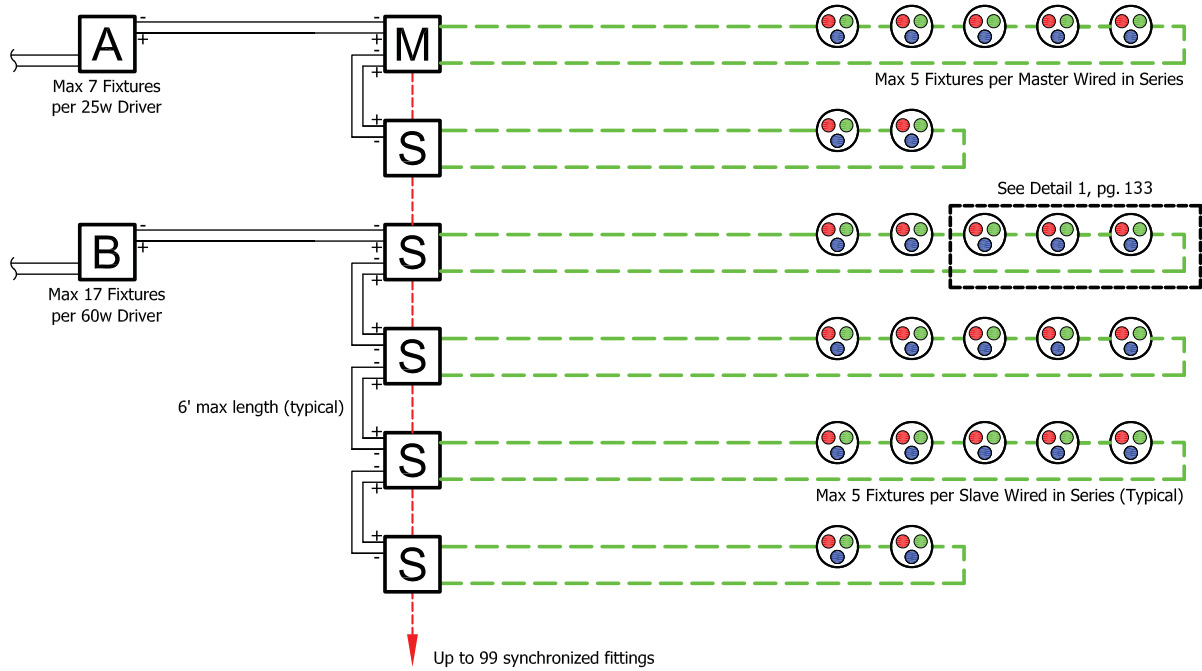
A
-
+
Max 7 Fixtures per 25w Driver

-
M
-
+
+
-
S

Max 5 Fixtures per Master Wired in Series

See Detail 1, pg. 133

B
-
+
Max 17 Fixtures per 60w Driver

-
S
-
+
+
-
S
-
+
+
-
S
-
+
+
-
S

6' max length (typical)

Max 5 Fixtures per Slave Wired in Series (Typical)

Up to 99 synchronized fittings